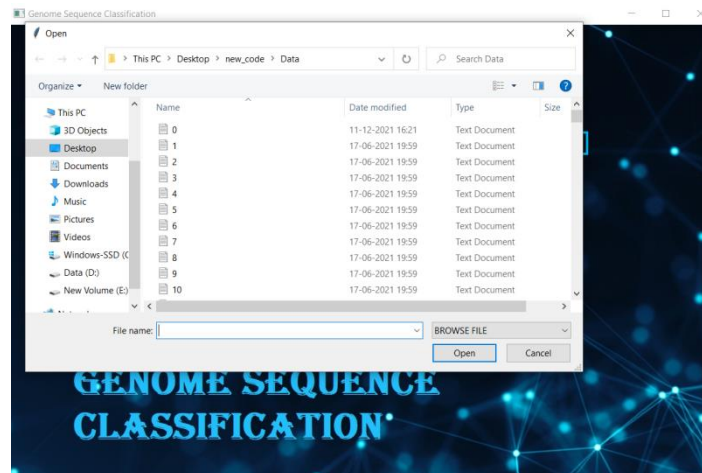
Genome Sequence Classification

Open

This PC > Desktop > new_code > Data

Search Data

Organize ▾ New folder

This PC
3D Objects
Desktop
Documents
Downloads
Music
Pictures
Videos
Windows-SSD (C
Data (D:)
New Volume (E:)

| Name | Date modified | Type | Size |
|---|---|---|---|
| 0 | 11-12-2021 16:21 | Text Document | |
| 1 | 17-06-2021 19:59 | Text Document | |
| 2 | 17-06-2021 19:59 | Text Document | |
| 3 | 17-06-2021 19:59 | Text Document | |
| 4 | 17-06-2021 19:59 | Text Document | |
| 5 | 17-06-2021 19:59 | Text Document | |
| 6 | 17-06-2021 19:59 | Text Document | |
| 7 | 17-06-2021 19:59 | Text Document | |
| 8 | 17-06-2021 19:59 | Text Document | |
| 9 | 17-06-2021 19:59 | Text Document | |
| 10 | 17-06-2021 19:59 | Text Document | |

File name:

BROWSE FILE

Open Cancel

GENOME SEQUENCE CLASSIFICATION